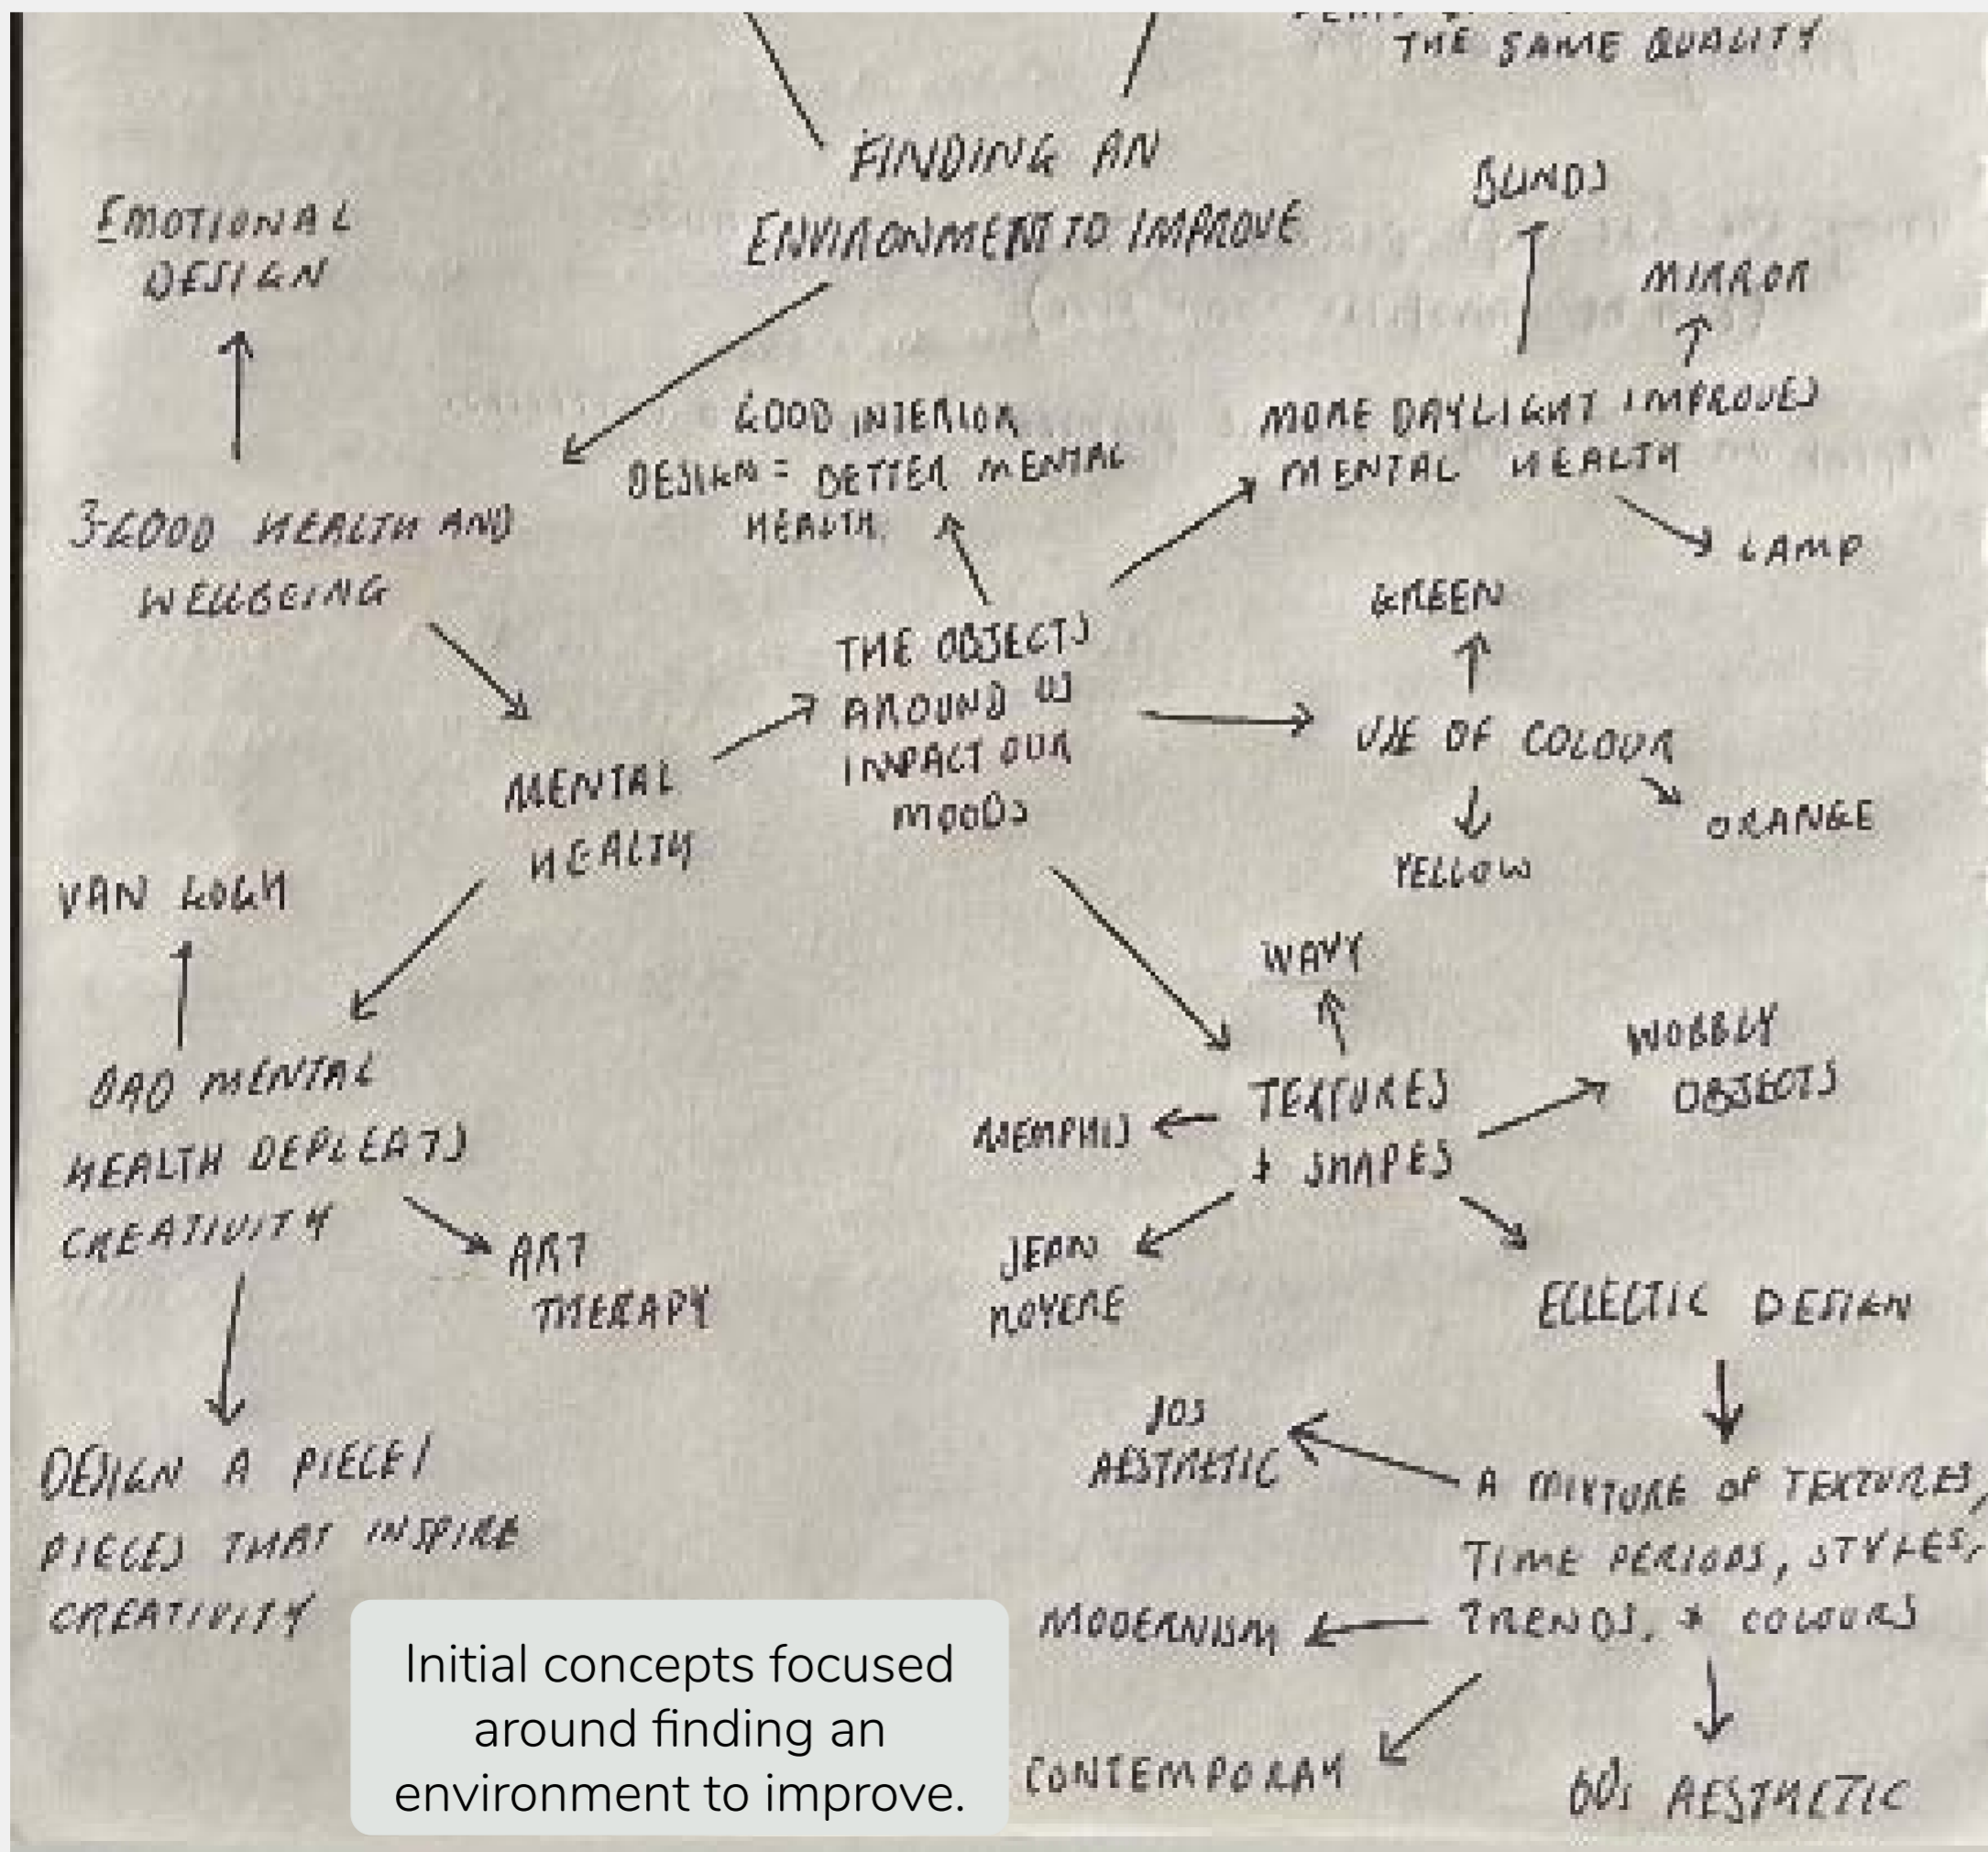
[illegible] THE SAME QUALITY

FINDING AN ENVIRONMENT TO IMPROVE

EMOTIONAL DESIGN

BLINDS

MIRROR

GOOD INTERIOR DESIGN = BETTER MENTAL HEALTH

MORE DAYLIGHT IMPROVES MENTAL HEALTH

3-GOOD HEALTH AND WELLBEING

LAMP

GREEN

THE OBJECTS AROUND US IMPACT OUR MOODS

USE OF COLOUR

MENTAL HEALTH

ORANGE

YELLOW

VAN GOGH

WAVY

WOBBLY OBJECTS

BAD MENTAL HEALTH DEPLEATS CREATIVITY

MEMPHIS

TEXTURES + SHAPES

ART THERAPY

JEAN ROYERE

ECLECTIC DESIGN

70s AESTHETIC

DESIGN A PIECE/ PIECES THAT INSPIRE CREATIVITY

A MIXTURE OF TEXTURES, TIME PERIODS, STYLES, TRENDS, + COLOURS

MODERNISM

Initial concepts focused around finding an environment to improve.

CONTEMPORARY

60s AESTHETIC